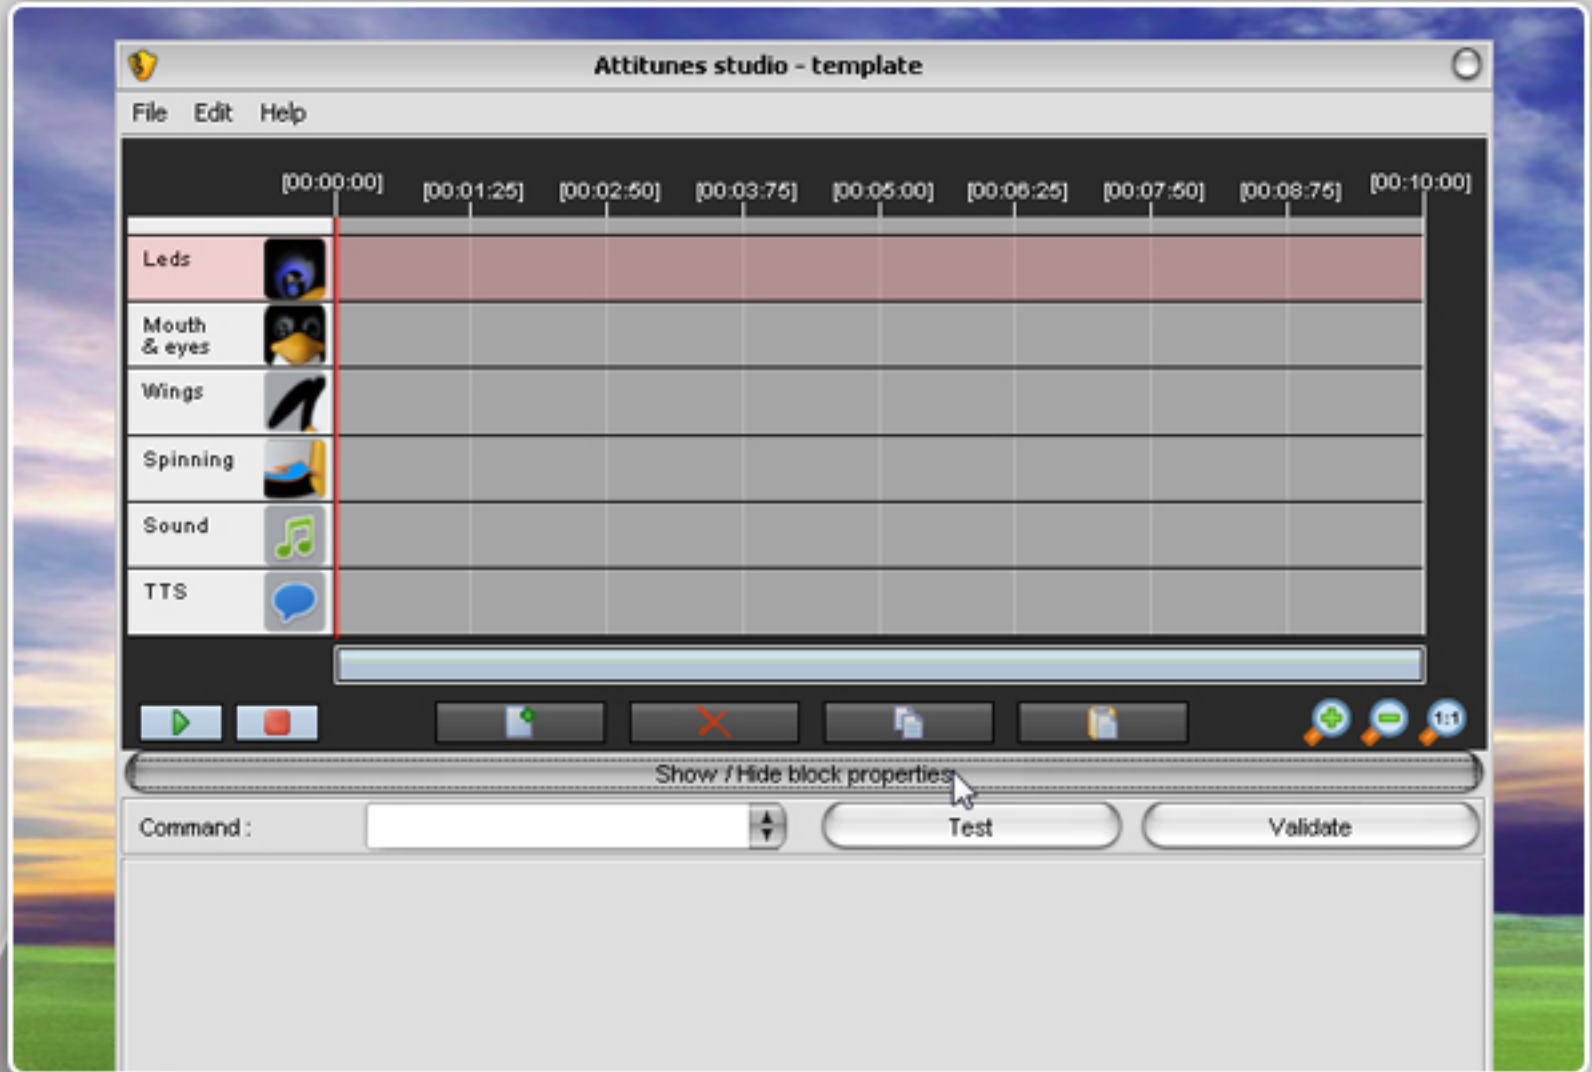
Attitunes studio - template

File Edit Help

[00:00:00] [00:01:25] [00:02:50] [00:03:75] [00:05:00] [00:06:25] [00:07:50] [00:08:75] [00:10:00]

Leds

Mouth & eyes

Wings

Spinning

Sound

TTS

1:1

Show / Hide block properties

Command :

Test

Validate